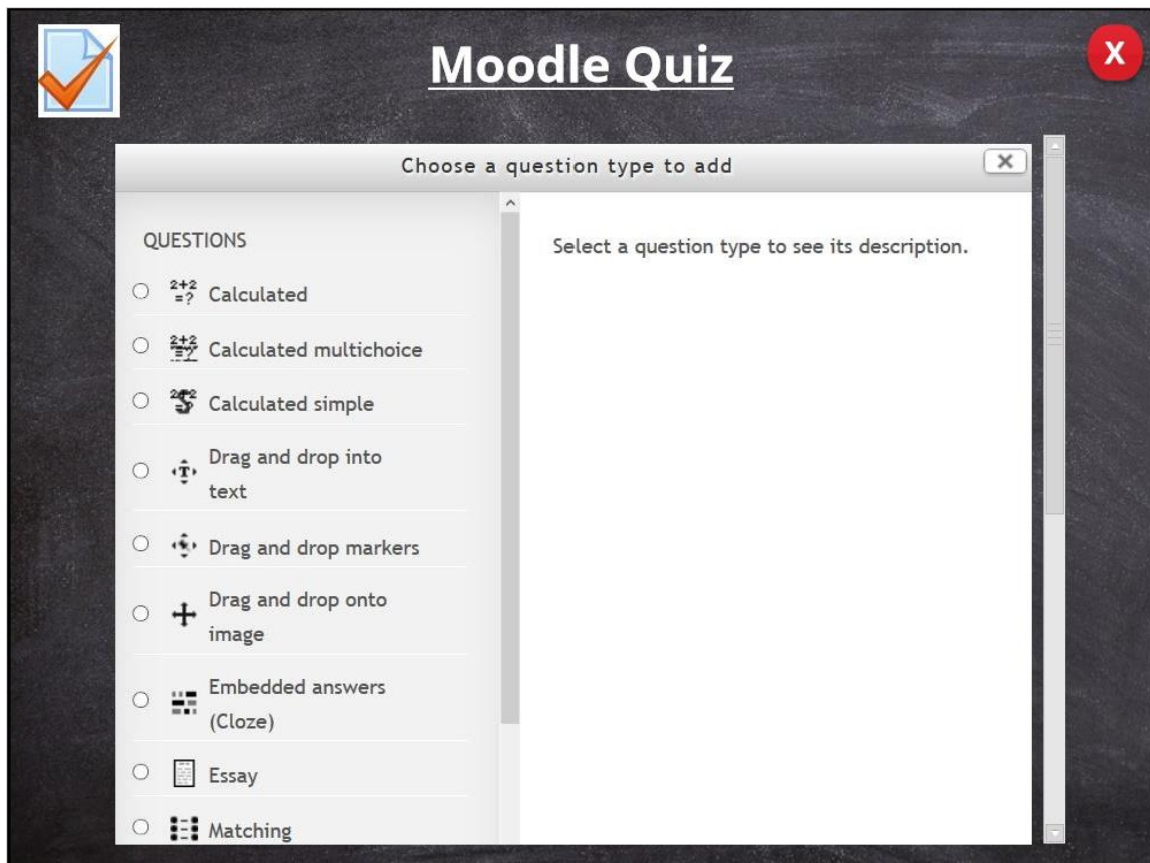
Moodle Quiz

X

Choose a question type to add

×

QUESTIONS

$2+2$ $=?$ Calculated

Calculated multichoice

Calculated simple

Drag and drop into text

Drag and drop markers

Drag and drop onto image

Embedded answers (Cloze)

Essay

Matching

Select a question type to see its description.